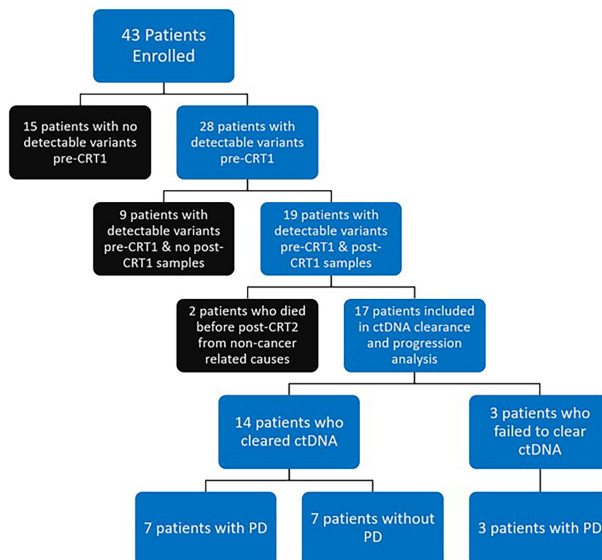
43 Patients Enrolled

15 patients with no detectable variants pre-CRT1

28 patients with detectable variants pre-CRT1

9 patients with detectable variants pre-CRT1 & no post-CRT1 samples

19 patients with detectable variants pre-CRT1 & post-CRT1 samples

2 patients who died before post-CRT2 from non-cancer related causes

17 patients included in ctDNA clearance and progression analysis

14 patients who cleared ctDNA

3 patients who failed to clear ctDNA

7 patients with PD

7 patients without PD

3 patients with PD